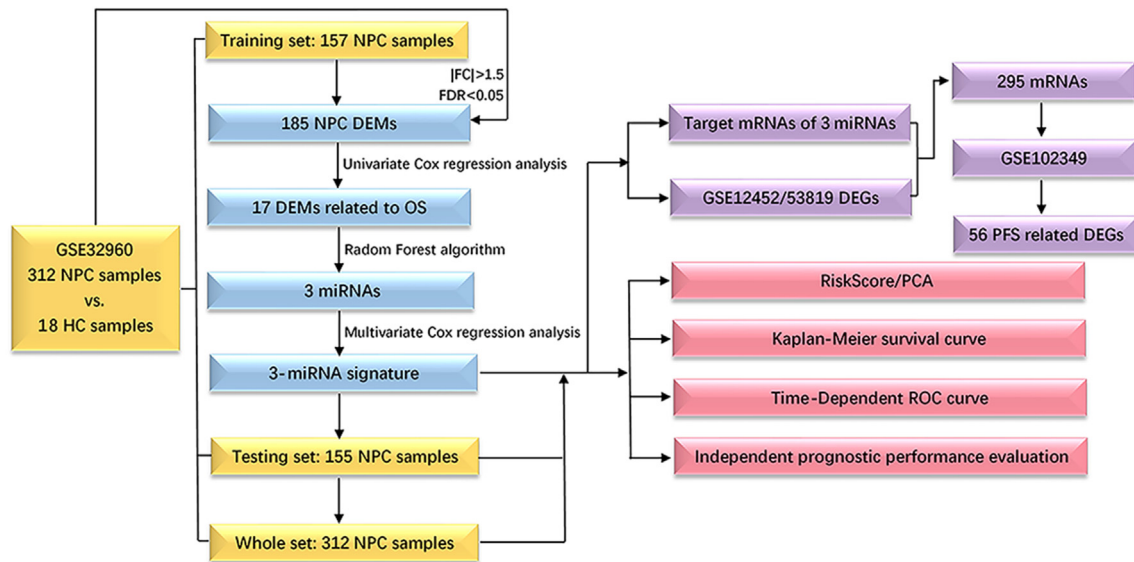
GSE32960
312 NPC samples
vs.
18 HC samples

Training set: 157 NPC samples

|FC|>1.5
FDR<0.05

185 NPC DEMs

Univariate Cox regression analysis

17 DEMs related to OS

Radom Forest algorithm

3 miRNAs

Multivariate Cox regression analysis

3-miRNA signature

Testing set: 155 NPC samples

Whole set: 312 NPC samples

Target mRNAs of 3 miRNAs

GSE12452/53819 DEGs

295 mRNAs

GSE102349

56 PFS related DEGs

RiskScore/PCA

Kaplan-Meier survival curve

Time-Dependent ROC curve

Independent prognostic performance evaluation